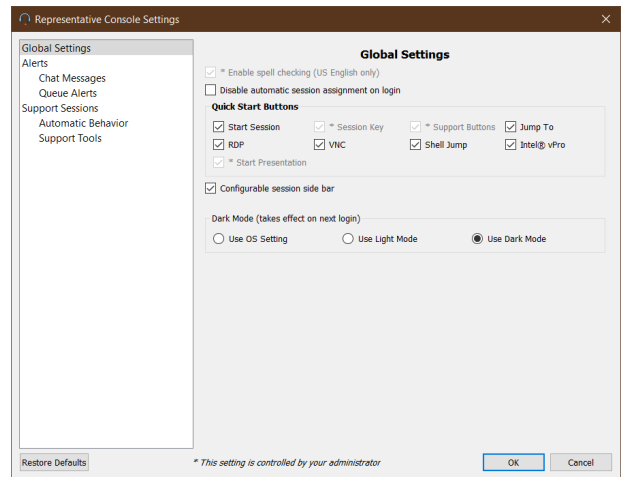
Representative Console Settings

Global Settings
Alerts
Chat Messages
Queue Alerts
Support Sessions
Automatic Behavior
Support Tools

Global Settings

* Enable spell checking (US English only)
Disable automatic session assignment on login

Quick Start Buttons
Start Session
* Session Key
* Support Buttons
Jump To
RDP
VNC
Shell Jump
Intel® vPro
* Start Presentation

Configurable session side bar

Dark Mode (takes effect on next login)
Use OS Setting
Use Light Mode
Use Dark Mode

Restore Defaults
* This setting is controlled by your administrator
OK
Cancel